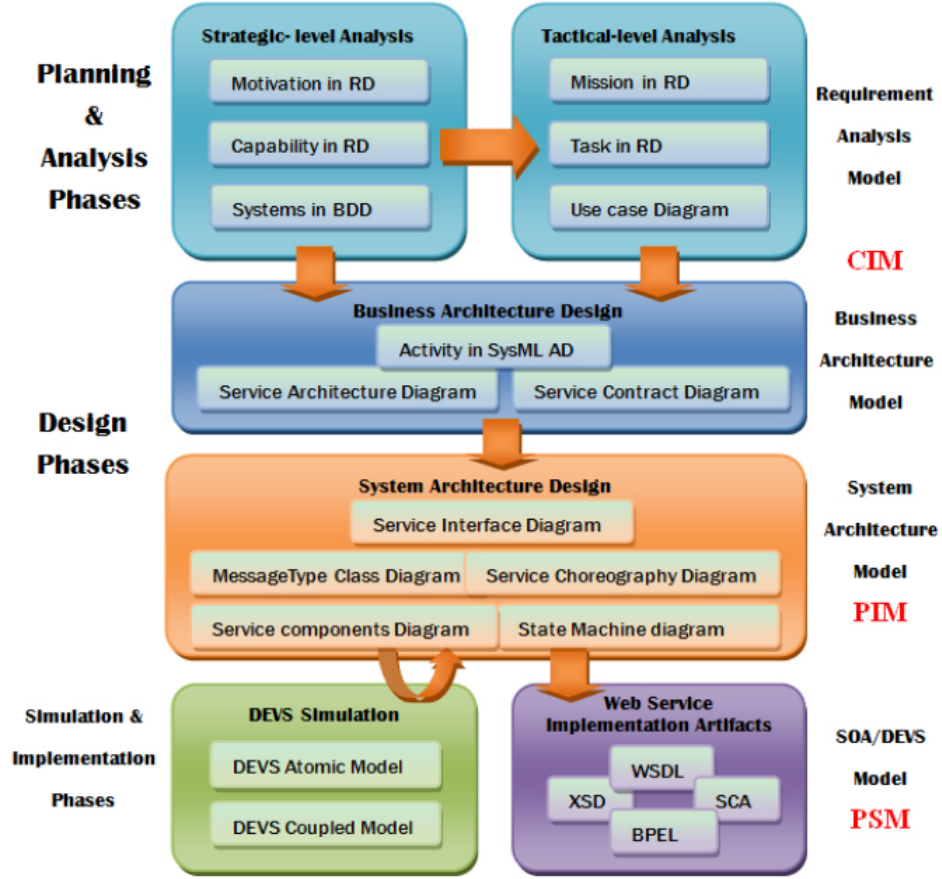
Planning & Analysis Phases

Strategic- level Analysis
Motivation in RD
Capability in RD
Systems in BDD

Tactical-level Analysis
Mission in RD
Task in RD
Use case Diagram

Requirement Analysis Model

CIM

Business Architecture Design
Activity in SysML AD
Service Architecture Diagram
Service Contract Diagram

Business Architecture Model

Design Phases

System Architecture Design
Service Interface Diagram
MessageType Class Diagram
Service Choreography Diagram
Service components Diagram
State Machine diagram

System Architecture Model

PIM

Simulation & Implementation Phases

DEVS Simulation
DEVS Atomic Model
DEVS Coupled Model

Web Service Implementation Artifacts
WSDL
XSD
SCA
BPEL

SOA/DEVS Model

PSM